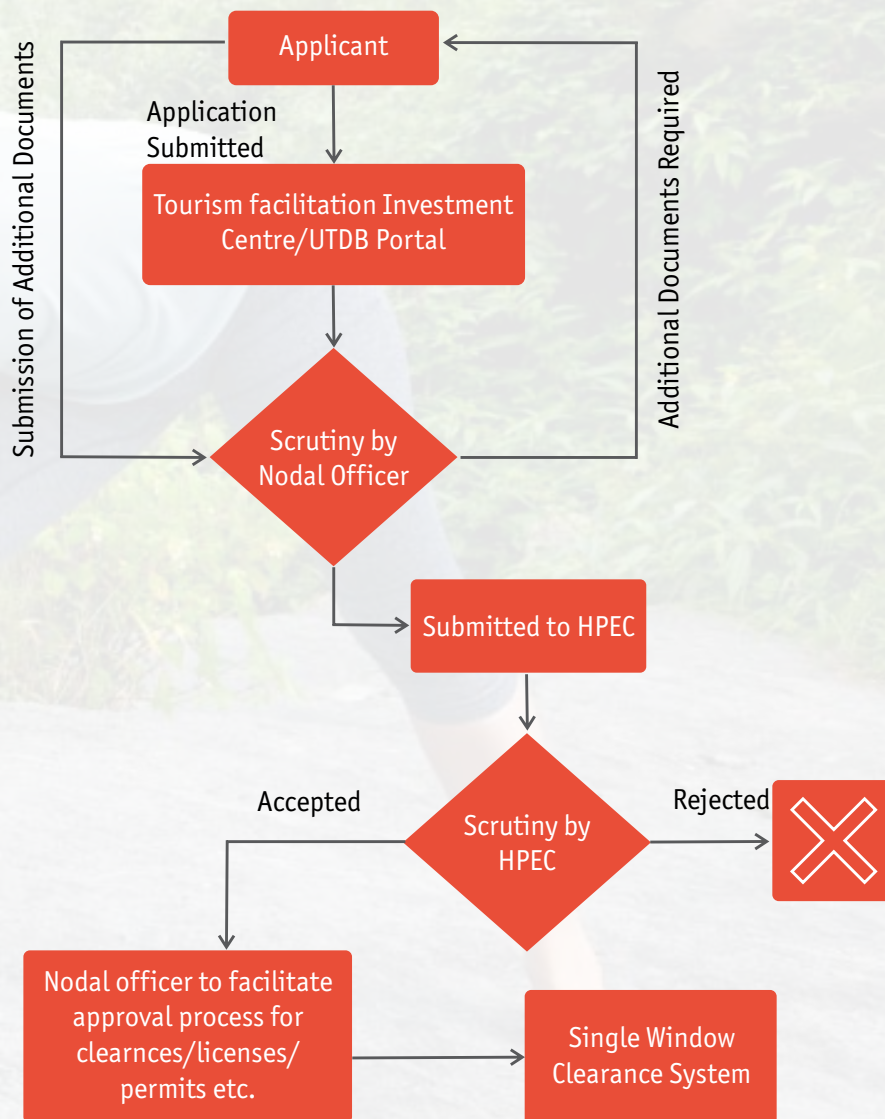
Submission of Additional Documents

Applicant

Application Submitted

Additional Documents Required

Tourism facilitation Investment Centre/UTDB Portal

Scrutiny by Nodal Officer

Submitted to HPEC

Accepted

Scrutiny by HPEC

Rejected

Nodal officer to facilitate approval process for clearnces/licenses/ permits etc.

Single Window Clearance System